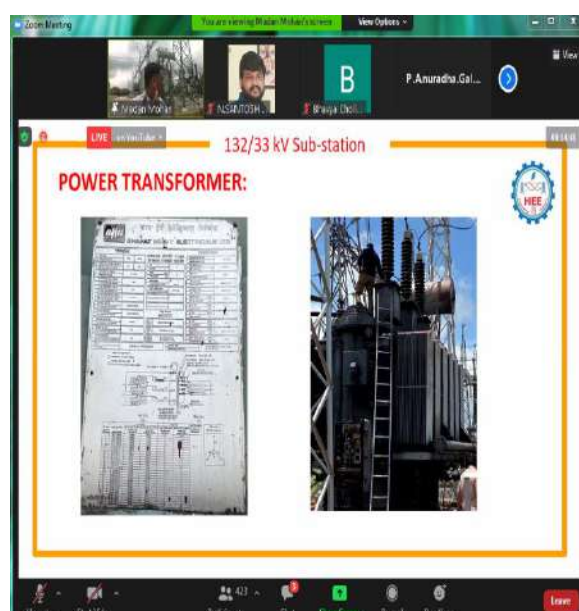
Zoom Meeting

You are viewing Madan Mohan's screen

View Options

Madan Mohan

N.SANTOSH ...

B

Bhavya Chell...

P.Anuradha.Gal...

LIVE

on YouTube

132/33 kV Sub-station

POWER TRANSFORMER:

HEE

BHARAT HEAVY ELECTRICALS LTD

423

Leave